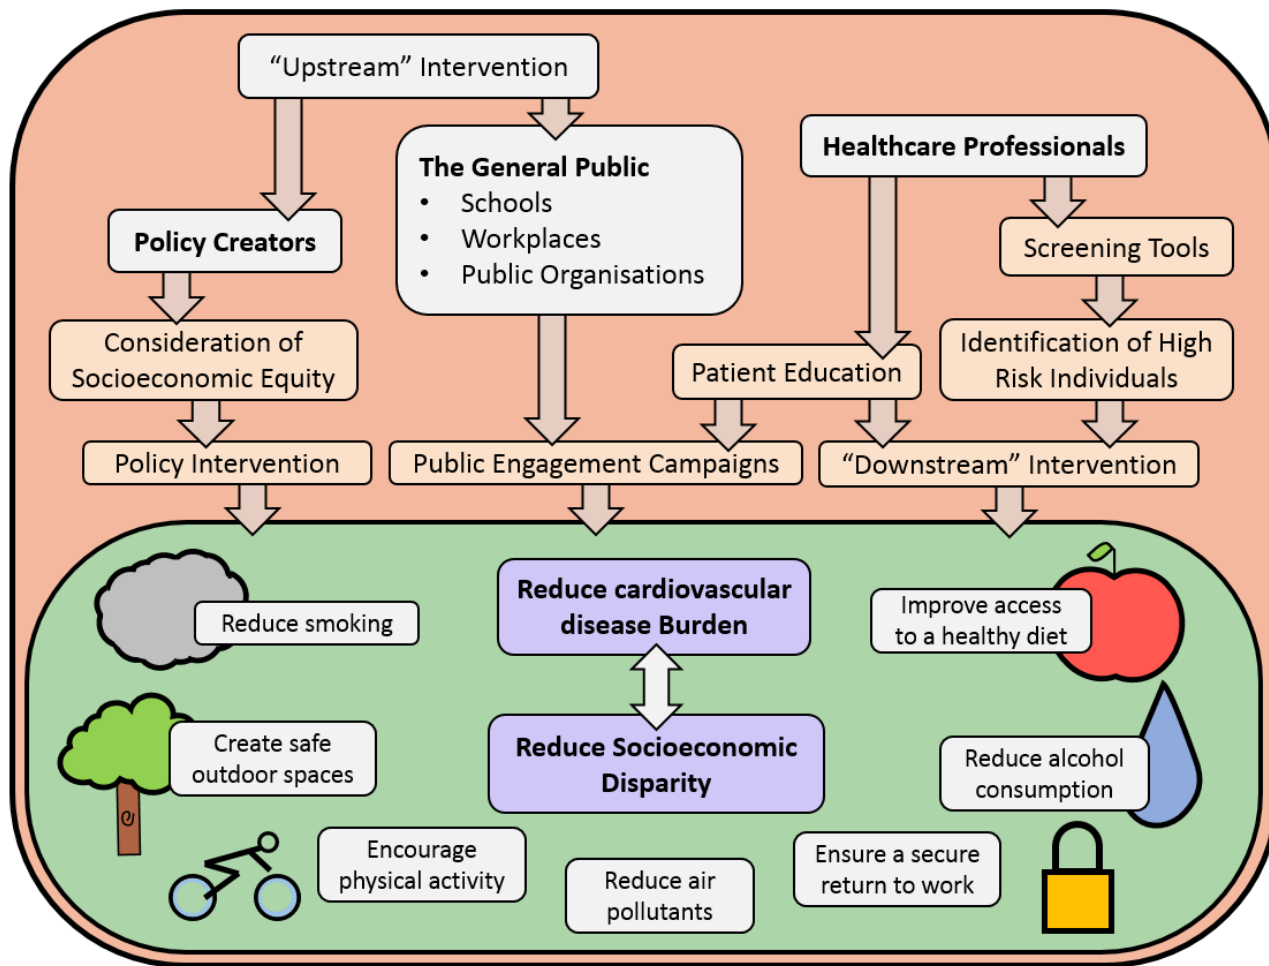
“Upstream” Intervention

Policy Creators

Consideration of Socioeconomic Equity

Policy Intervention

The General Public
- Schools
- Workplaces
- Public Organisations

Public Engagement Campaigns

Healthcare Professionals

Patient Education

Screening Tools

Identification of High Risk Individuals

“Downstream” Intervention

Reduce smoking

Reduce cardiovascular disease Burden

Reduce Socioeconomic Disparity

Improve access to a healthy diet

Create safe outdoor spaces

Reduce alcohol consumption

Encourage physical activity

Reduce air pollutants

Ensure a secure return to work